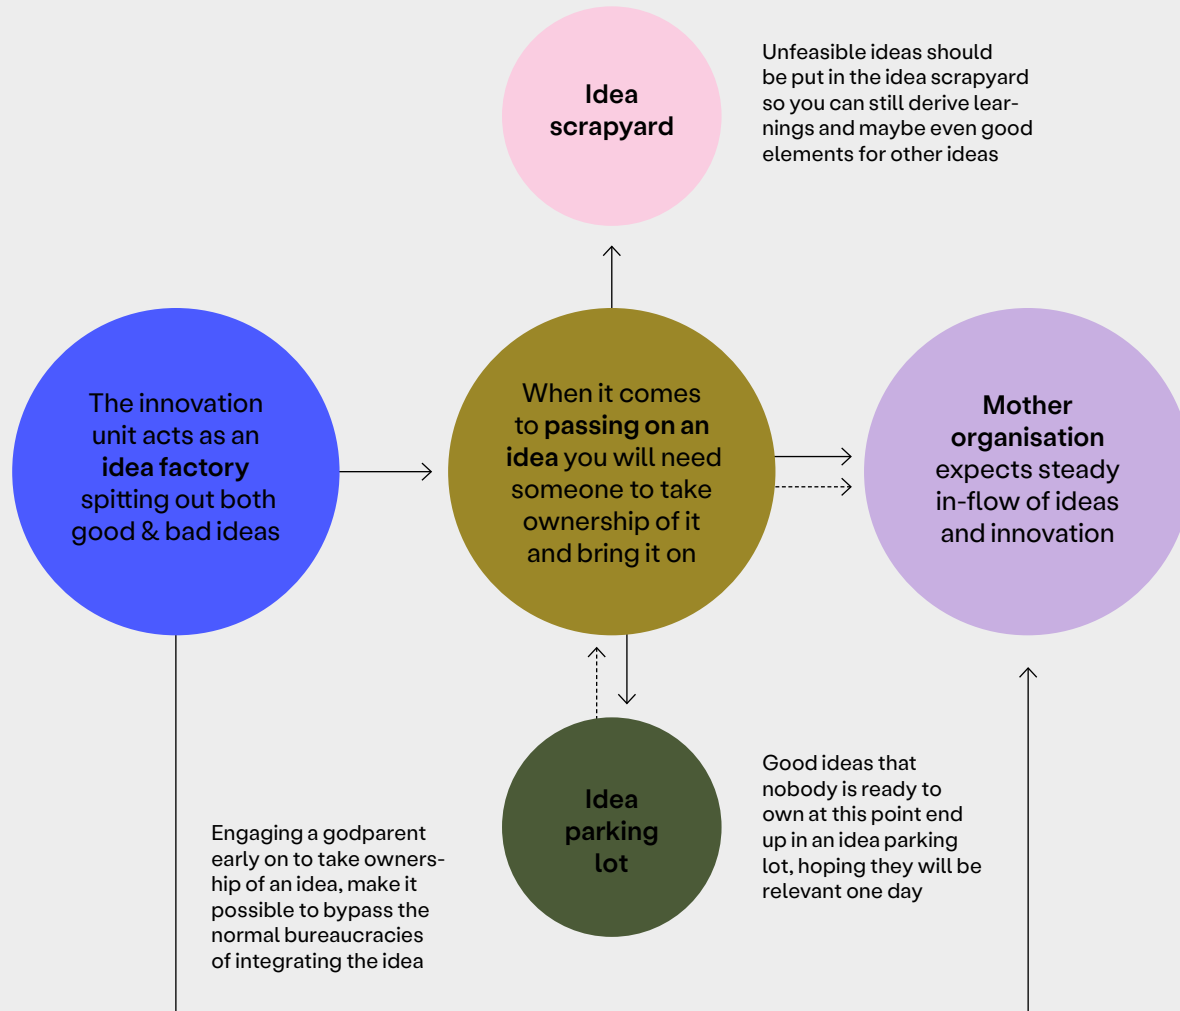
Idea scrapyard

Unfeasible ideas should be put in the idea scrapyard so you can still derive learnings and maybe even good elements for other ideas

The innovation unit acts as an **idea factory** spitting out both good & bad ideas

When it comes to **passing on an idea** you will need someone to take ownership of it and bring it on

**Mother organisation** expects steady in-flow of ideas and innovation

Idea parking lot

Good ideas that nobody is ready to own at this point end up in an idea parking lot, hoping they will be relevant one day

Engaging a godparent early on to take ownership of an idea, make it possible to bypass the normal bureaucracies of integrating the idea